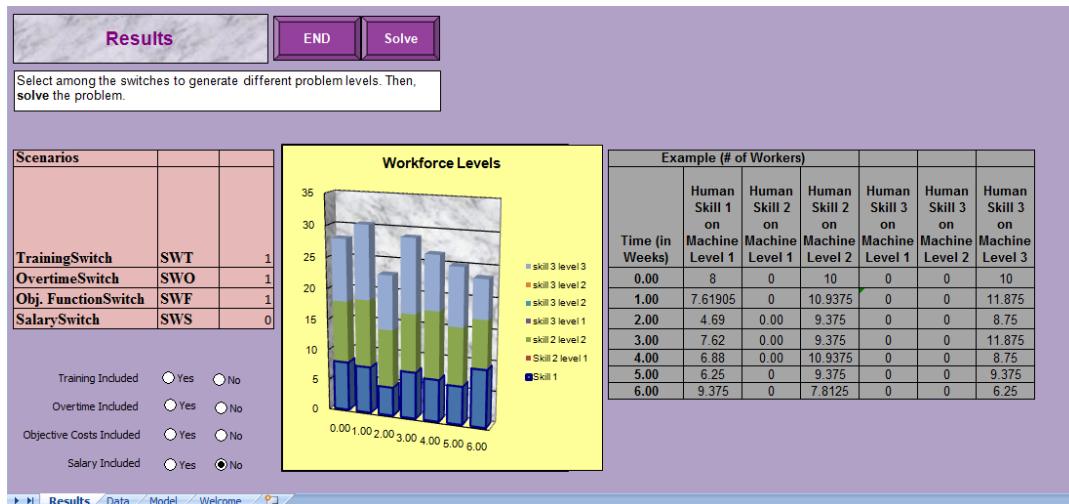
Results

END

Solve

Select among the switches to generate different problem levels. Then, **solve** the problem.

| Scenarios | | |
|---|---|---|
| TrainingSwitch | SWT | 1 |
| OvertimeSwitch | SWO | 1 |
| Obj. FunctionSwitch | SWF | 1 |
| SalarySwitch | SWS | 0 |

Training Included Yes No

Overtime Included Yes No

Objective Costs Included Yes No

Salary Included Yes No

Workforce Levels

35
30
25
20
15
10
5
0

0.00 1.00 2.00 3.00 4.00 5.00 6.00

skill 3 level 3
skill 3 level 2
skill 3 level 2
skill 3 level 1
skill 2 level 2
Skill 2 level 1
Skill 1

Example (# of Workers)

| Time (in Weeks) | Human Skill 1 on Machine Level 1 | Human Skill 2 on Machine Level 1 | Human Skill 2 on Machine Level 2 | Human Skill 3 on Machine Level 1 | Human Skill 3 on Machine Level 2 | Human Skill 3 on Machine Level 3 |
|---|---|---|---|---|---|---|
| 0.00 | 8 | 0 | 10 | 0 | 0 | 10 |
| 1.00 | 7.61905 | 0 | 10.9375 | 0 | 0 | 11.875 |
| 2.00 | 4.69 | 0.00 | 9.375 | 0 | 0 | 8.75 |
| 3.00 | 7.62 | 0.00 | 9.375 | 0 | 0 | 11.875 |
| 4.00 | 6.88 | 0.00 | 10.9375 | 0 | 0 | 8.75 |
| 5.00 | 6.25 | 0 | 9.375 | 0 | 0 | 9.375 |
| 6.00 | 9.375 | 0 | 7.8125 | 0 | 0 | 6.25 |

Results / Data / Model / Welcome